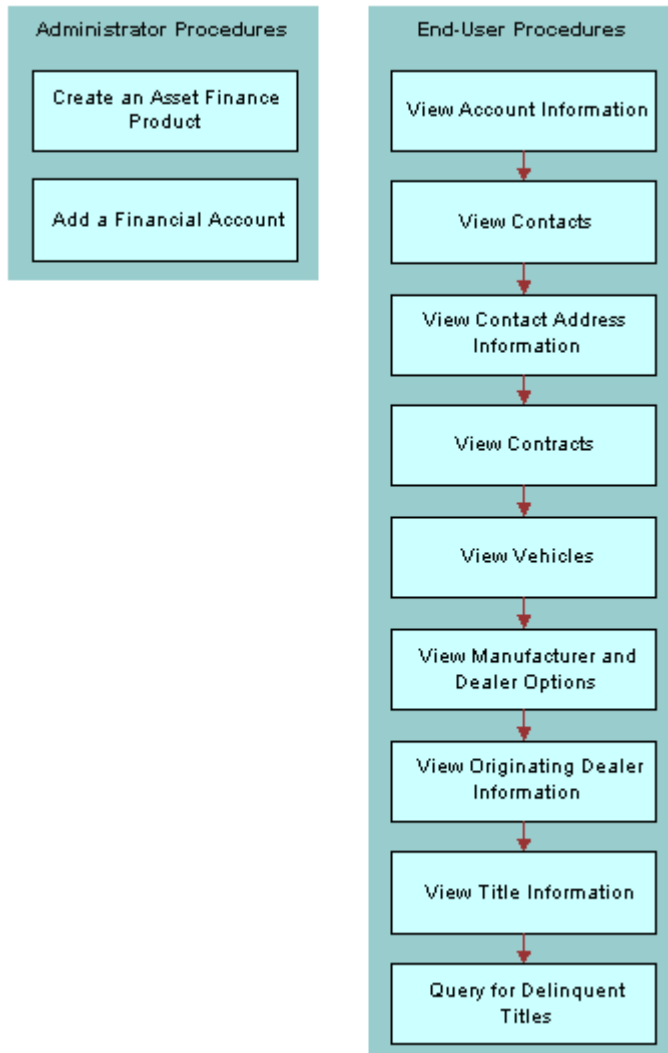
Administrator Procedures

Create an Asset Finance Product

Add a Financial Account

End-User Procedures

View Account Information

View Contacts

View Contact Address Information

View Contracts

View Vehicles

View Manufacturer and Dealer Options

View Originating Dealer Information

View Title Information

Query for Delinquent Titles